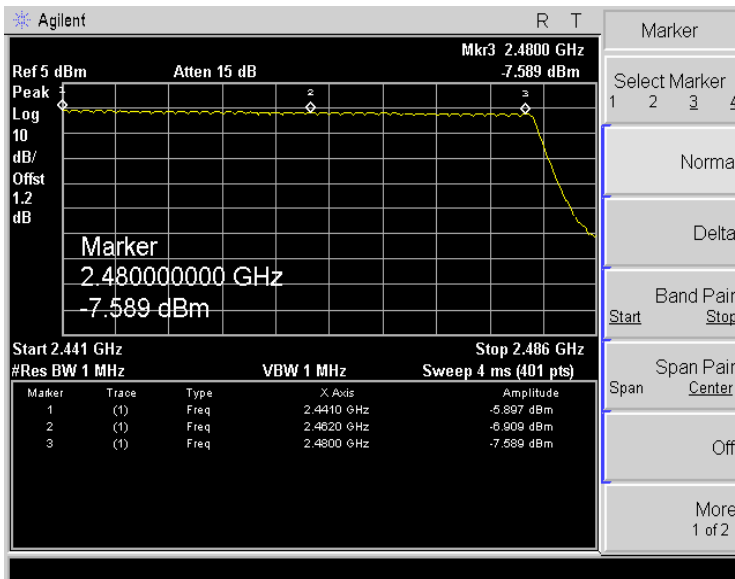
Agilent R T

Mkr3 2.4800 GHz
Ref 5 dBm Atten 15 dB -7.589 dBm
Peak
Log
10
dB/
Offst
1.2
dB

1 2 3

Marker
2.480000000 GHz
-7.589 dBm

Start 2.441 GHz Stop 2.486 GHz
#Res BW 1 MHz VBW 1 MHz Sweep 4 ms (401 pts)

| Marker | Trace | Type | X Axis | Amplitude |
|---|---|---|---|---|
| 1 | (1) | Freq | 2.4410 GHz | -5.897 dBm |
| 2 | (1) | Freq | 2.4620 GHz | -6.909 dBm |
| 3 | (1) | Freq | 2.4800 GHz | -7.589 dBm |

Marker

Select Marker
1 2 3 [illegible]

Norma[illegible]

Delta

Band Pair
Start Stop

Span Pair
Span Center

Off

More
1 of 2